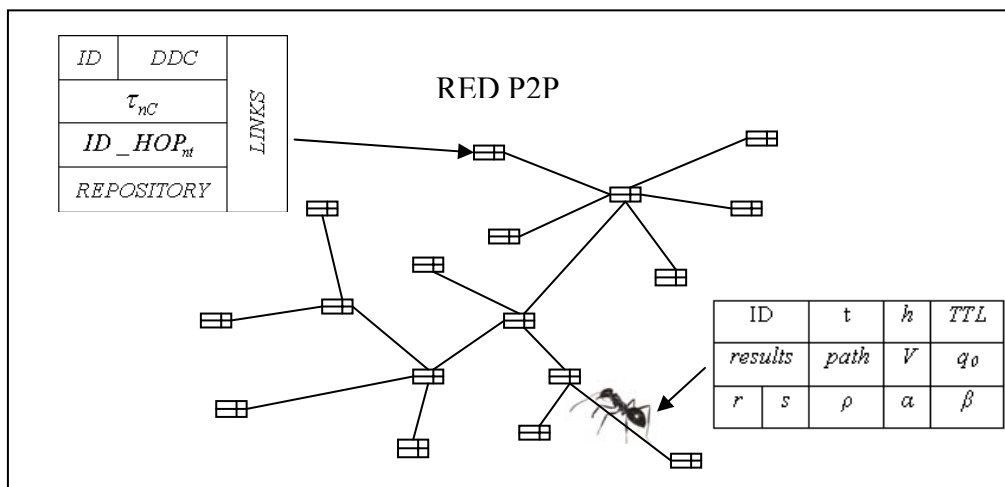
| ID | DDC | LINKS |
|---|---|---|
| $\tau_{nC}$ | | |
| $ID\_HOP_{nt}$ | | |
| REPOSITORY | | |

RED P2P

| ID | | t | h | TTL |
|---|---|---|---|---|
| results | | path | V | $q_0$ |
| r | s | $\rho$ | $\alpha$ | $\beta$ |